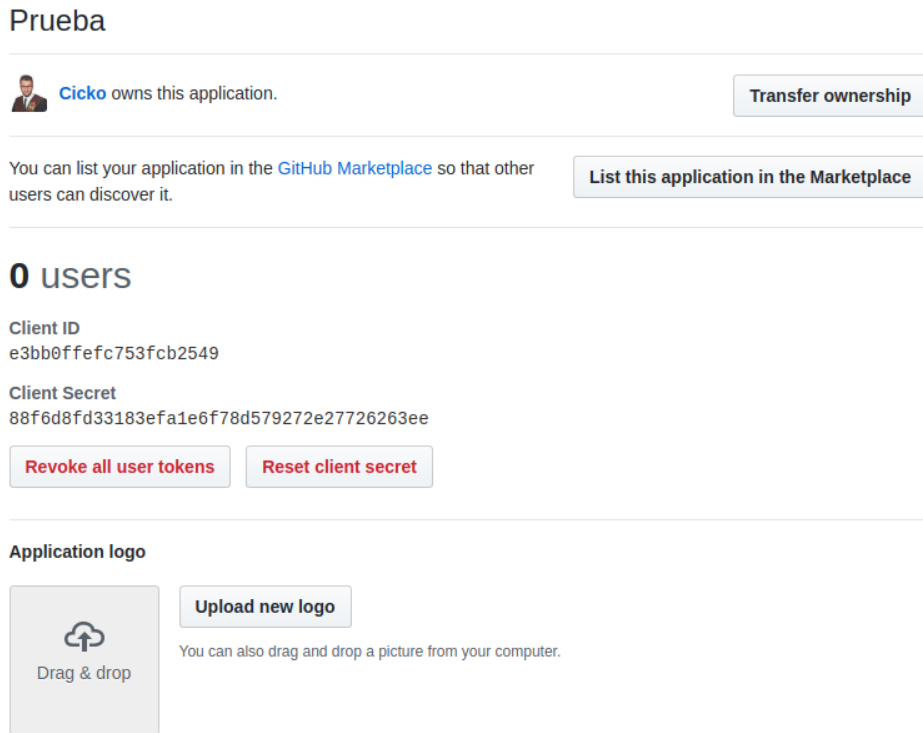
Prueba

Cicko owns this application.

Transfer ownership

You can list your application in the GitHub Marketplace so that other users can discover it.

List this application in the Marketplace

**0** users

Client ID
e3bb0ffefc753fcb2549

Client Secret
88f6d8fd33183efa1e6f78d579272e27726263ee

Revoke all user tokens

Reset client secret

Application logo

Drag & drop

Upload new logo

You can also drag and drop a picture from your computer.